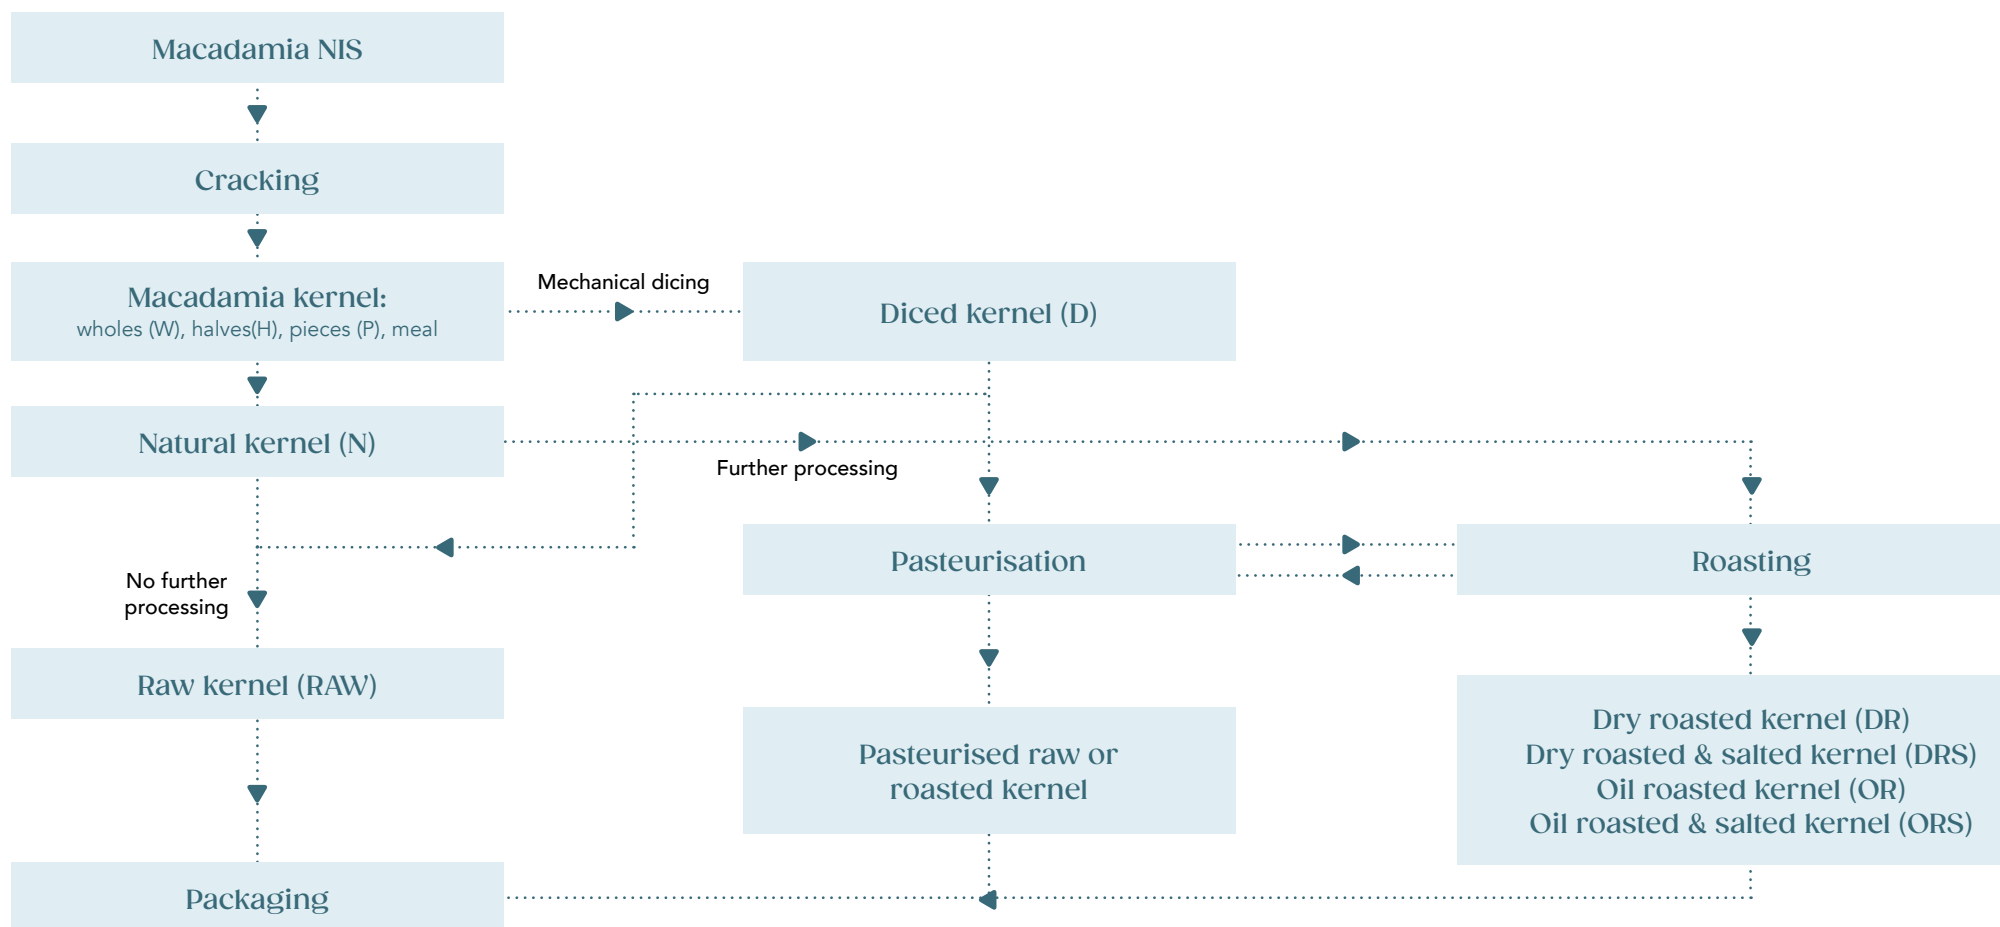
Macadamia NIS

Cracking

Macadamia kernel:
wholes (W), halves(H), pieces (P), meal

Mechanical dicing

Diced kernel (D)

Natural kernel (N)

Further processing

No further processing

Pasteurisation

Roasting

Raw kernel (RAW)

Pasteurised raw or roasted kernel

Dry roasted kernel (DR)
Dry roasted & salted kernel (DRS)
Oil roasted kernel (OR)
Oil roasted & salted kernel (ORS)

Packaging